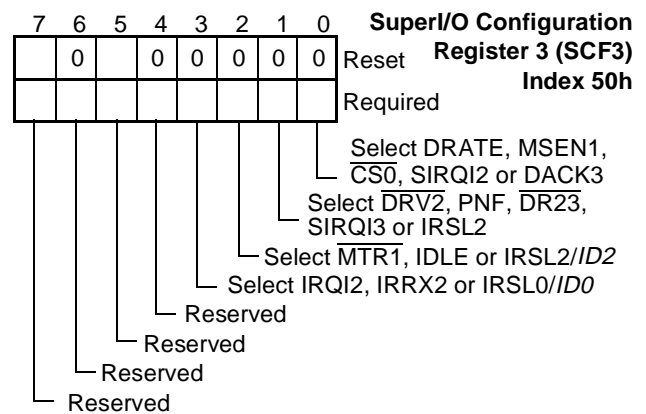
SuperI/O Configuration Register 3 (SCF3) Index 50h

| 7 | 6 | 5 | 4 | 3 | 2 | 1 | 0 | |
|---|---|---|---|---|---|---|---|---|
| | 0 | | 0 | 0 | 0 | 0 | 0 | Reset |
| | | | | | | | | Required |

Select DRATE, MSEN1, $\overline{CS0}$, SIRQI2 or DACK3

Select $\overline{DRV2}$, PNF, $\overline{DR23}$, SIRQI3 or IRSL2

Select $\overline{MTR1}$, IDLE or IRSL2/*ID2*

Select IRQI2, IRRX2 or IRSL0/*ID0*

Reserved

Reserved

Reserved

Reserved